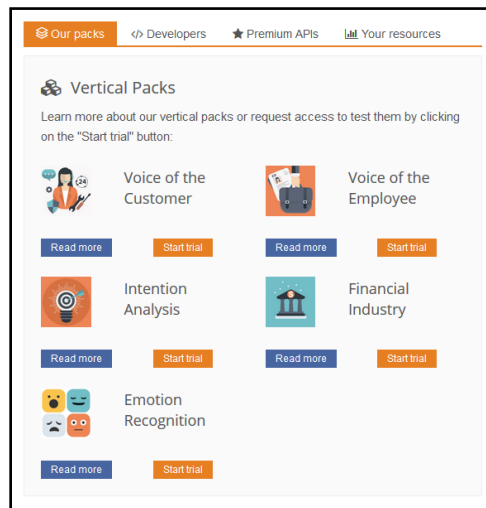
Our packs
</> Developers
Premium APIs
Your resources

Vertical Packs

Learn more about our vertical packs or request access to test them by clicking on the "Start trial" button:

24

Voice of the Customer

Read more
Start trial

Voice of the Employee

Read more
Start trial

Intention Analysis

Read more
Start trial

Financial Industry

Read more
Start trial

Emotion Recognition

Read more
Start trial